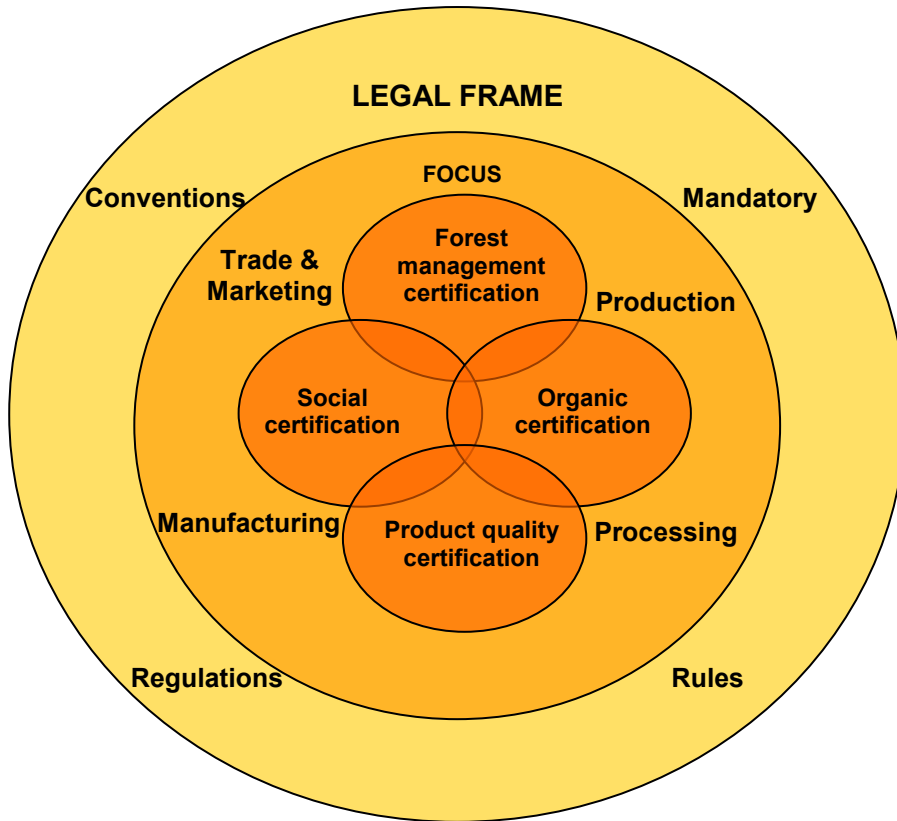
LEGAL FRAME

FOCUS

Conventions

Mandatory

Trade & Marketing

Forest management certification

Production

Social certification

Organic certification

Manufacturing

Product quality certification

Processing

Regulations

Rules